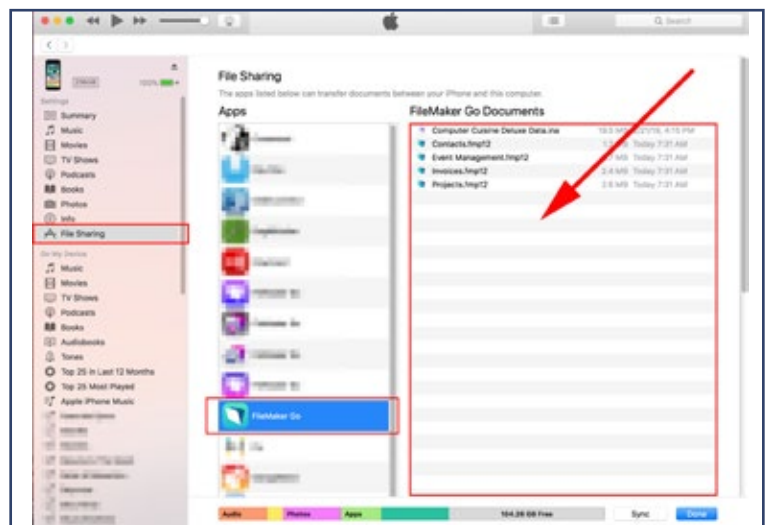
Q Search

Settings
Summary
Music
Movies
TV Shows
Podcasts
Books
Photos
Info
File Sharing

On My Device
Music
Movies
TV Shows
Podcasts
Books
Audiobooks
Tones
Top 25 In Last 12 Months
Top 25 Most Played
Apple iPhone Music

File Sharing
The apps listed below can transfer documents between your iPhone and this computer.

Apps
FileMaker Go

FileMaker Go Documents
Computer Cuisine Deluxe Data.ma
Contacts.fmp12 Today 7:31 AM
Event Management.fmp12 Today 7:31 AM
Invoices.fmp12 2.4 MB Today 7:31 AM
Projects.fmp12 2.5 MB Today 7:31 AM

Audio Photos Apps 104.26 GB Free Sync Done